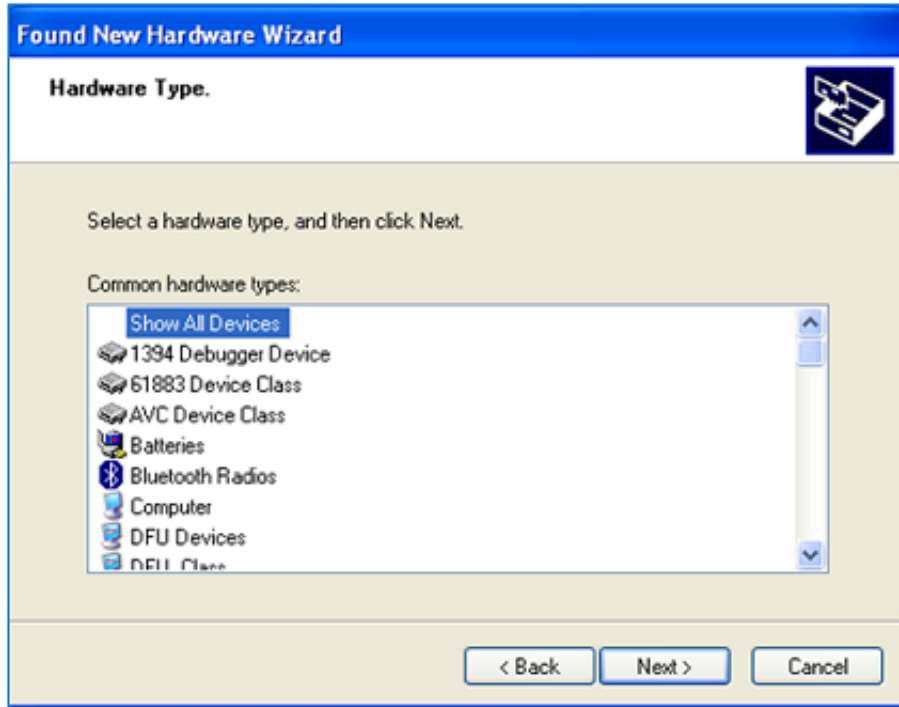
Found New Hardware Wizard

Hardware Type.

Select a hardware type, and then click Next.

Common hardware types:

Show All Devices
1394 Debugger Device
61883 Device Class
AVC Device Class
Batteries
Bluetooth Radios
Computer
DFU Devices
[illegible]

< Back
Next >
Cancel